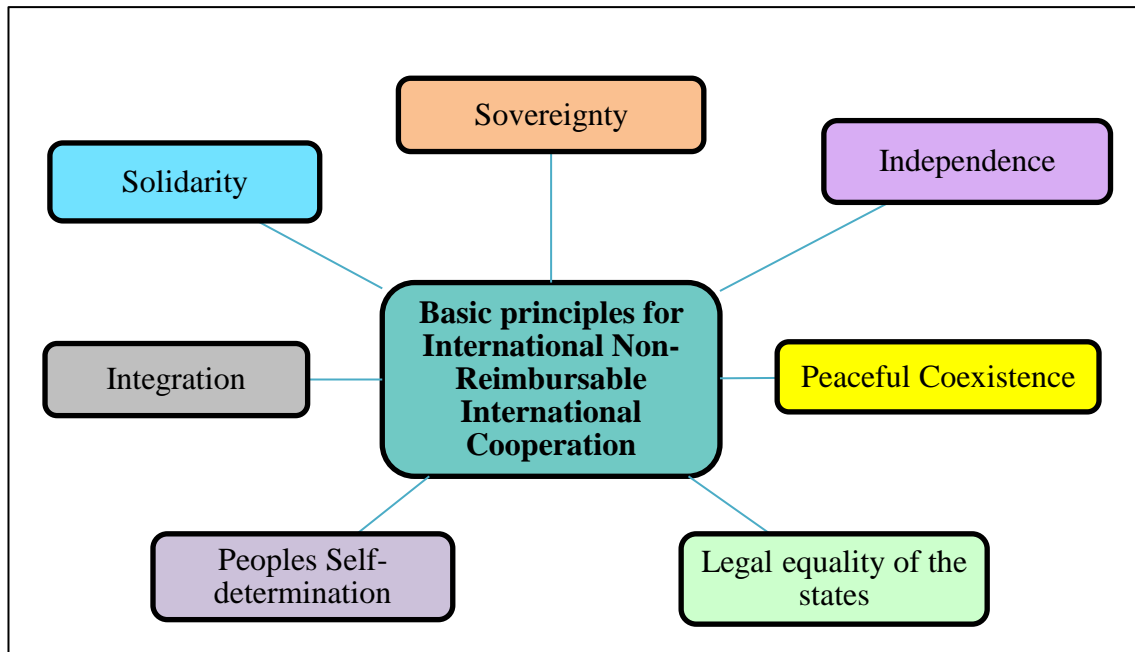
Sovereignty

Solidarity

Independence

Basic principles for International Non-Reimbursable International Cooperation

Integration

Peaceful Coexistence

Peoples Self-determination

Legal equality of the states